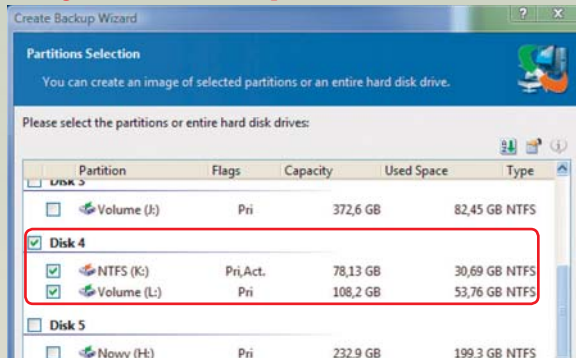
Create Backup Wizard

? X

Partitions Selection

You can create an image of selected partitions or an entire hard disk drive.

Please select the partitions or entire hard disk drives:

| Partition | Flags | Capacity | Used Space | Type |
|---|---|---|---|---|
| Disk 3 | | | | |
| Volume (J:) | Pri | 372,6 GB | 82,45 GB | NTFS |
| Disk 4 | | | | |
| NTFS (K:) | Pri,Act. | 78,13 GB | 30,69 GB | NTFS |
| Volume (L:) | Pri | 108,2 GB | 53,76 GB | NTFS |
| Disk 5 | | | | |
| Nowy (H:) | Pri | 232,9 GB | 199,3 GB | NTFS |